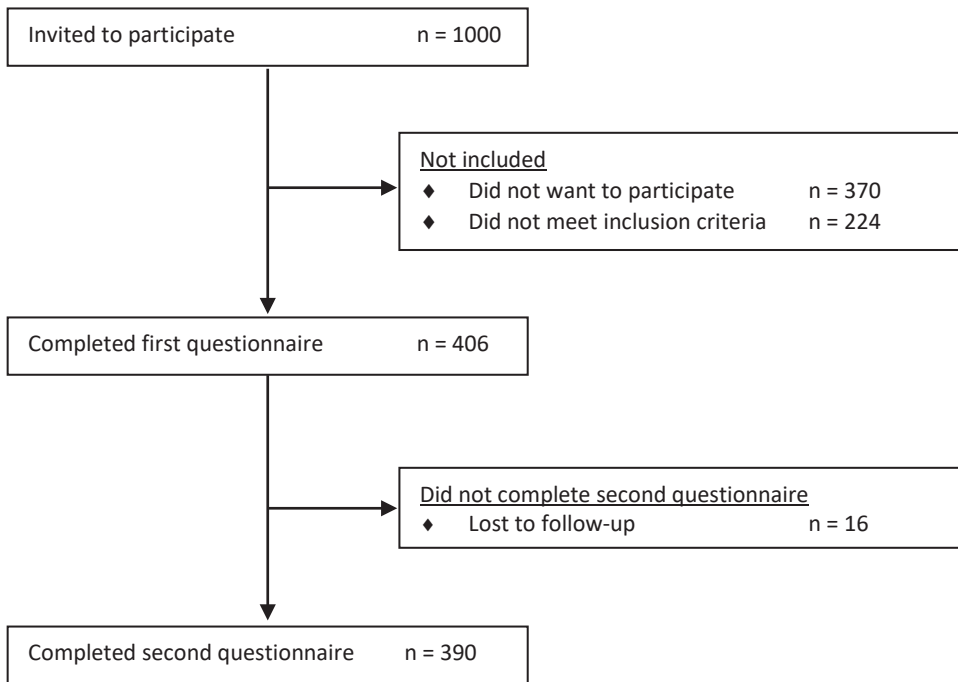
Invited to participate n = 1000

Not included
♦ Did not want to participate n = 370
♦ Did not meet inclusion criteria n = 224

Completed first questionnaire n = 406

Did not complete second questionnaire
♦ Lost to follow-up n = 16

Completed second questionnaire n = 390